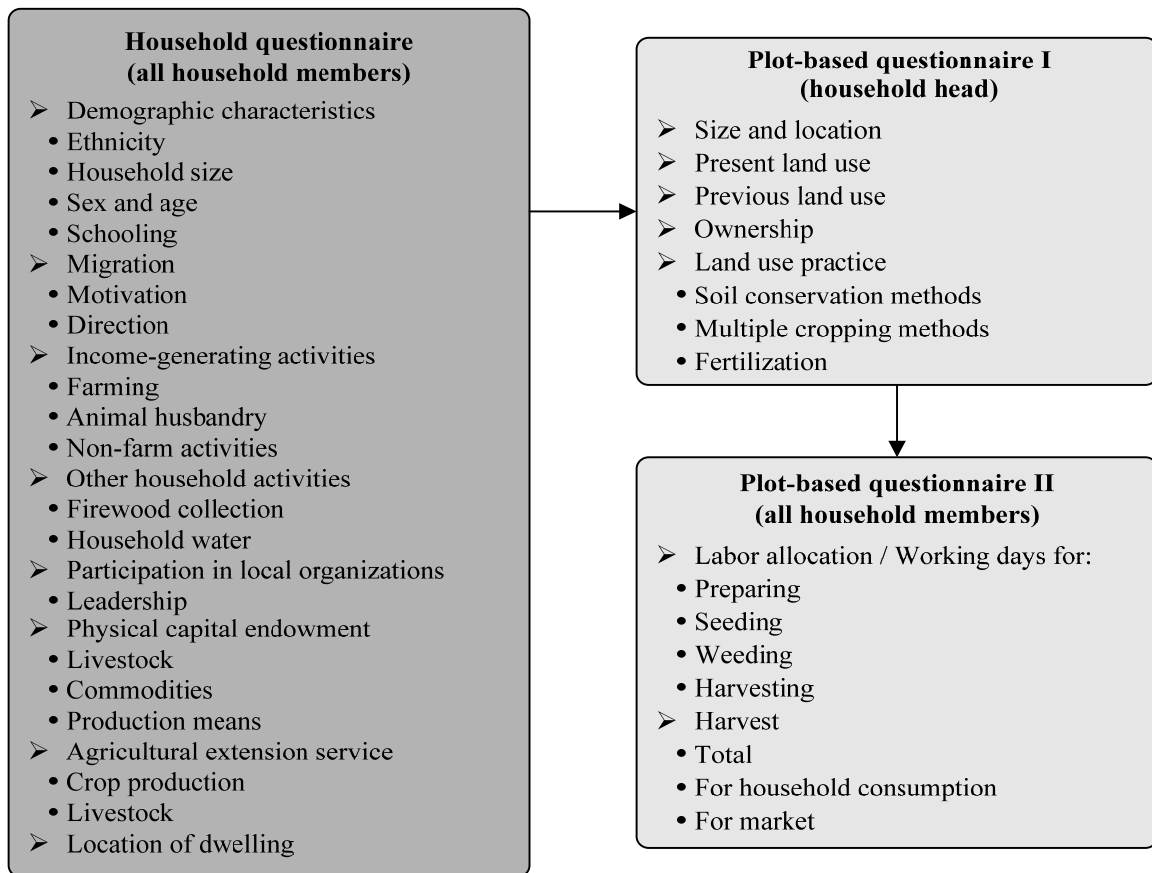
Household questionnaire
(all household members)

➢ Demographic characteristics
• Ethnicity
• Household size
• Sex and age
• Schooling
➢ Migration
• Motivation
• Direction
➢ Income-generating activities
• Farming
• Animal husbandry
• Non-farm activities
➢ Other household activities
• Firewood collection
• Household water
➢ Participation in local organizations
• Leadership
➢ Physical capital endowment
• Livestock
• Commodities
• Production means
➢ Agricultural extension service
• Crop production
• Livestock
➢ Location of dwelling

Plot-based questionnaire I
(household head)

➢ Size and location
➢ Present land use
➢ Previous land use
➢ Ownership
➢ Land use practice
• Soil conservation methods
• Multiple cropping methods
• Fertilization

Plot-based questionnaire II
(all household members)

➢ Labor allocation / Working days for:
• Preparing
• Seeding
• Weeding
• Harvesting
➢ Harvest
• Total
• For household consumption
• For market